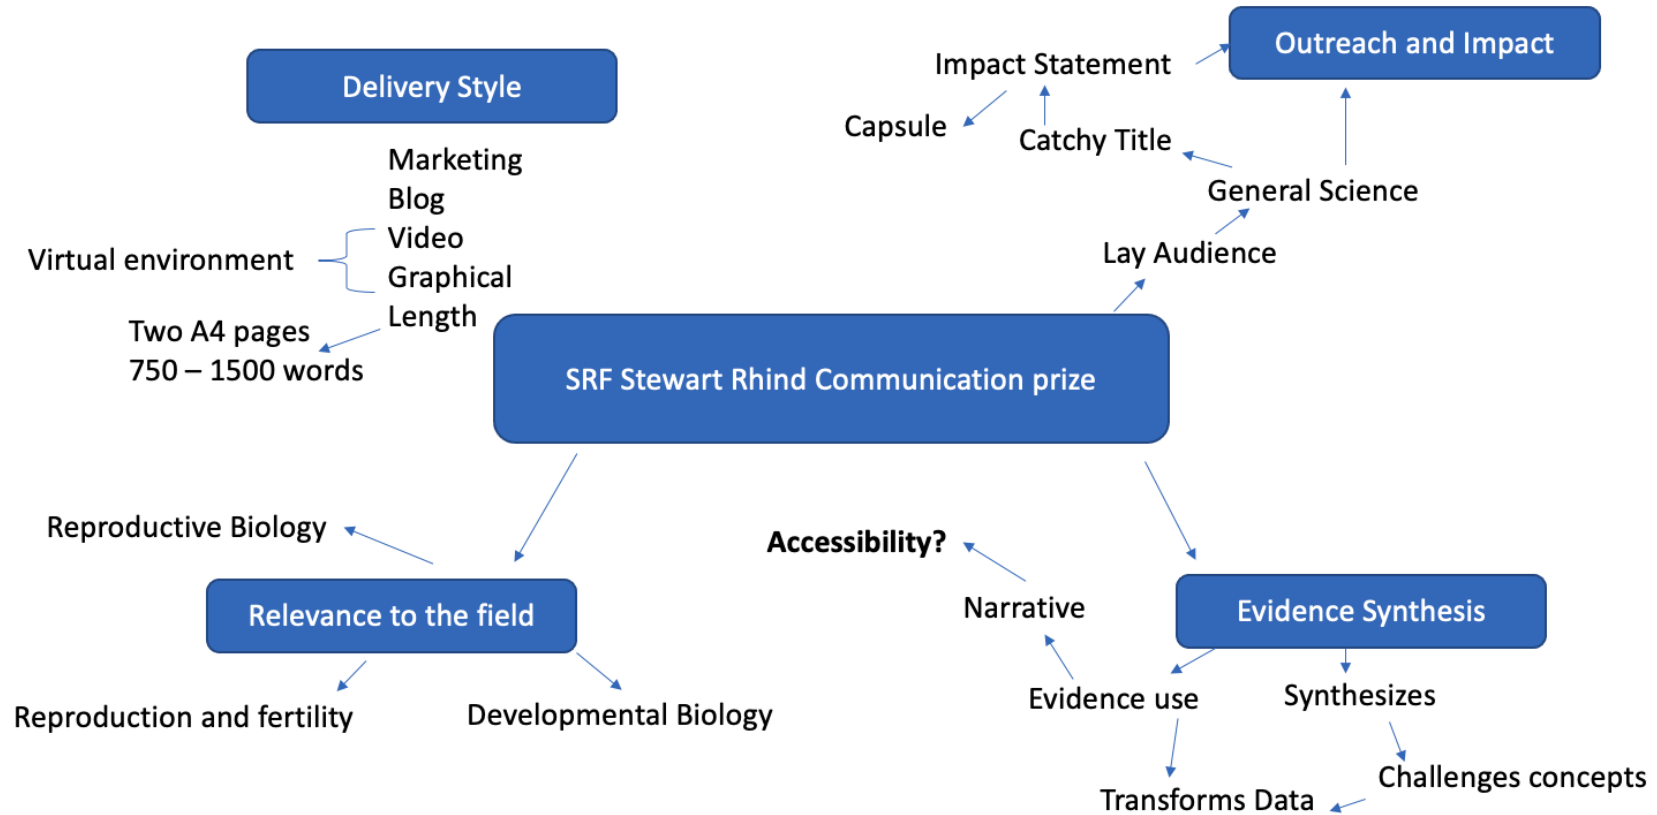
Delivery Style

Marketing
Blog
Video
Graphical
Length

Virtual environment

Two A4 pages
750 – 1500 words

Impact Statement

Outreach and Impact

Capsule

Catchy Title

General Science

Lay Audience

SRF Stewart Rhind Communication prize

Reproductive Biology

Accessibility?

Relevance to the field

Narrative

Evidence Synthesis

Reproduction and fertility

Developmental Biology

Evidence use

Synthesizes

Challenges concepts

Transforms Data